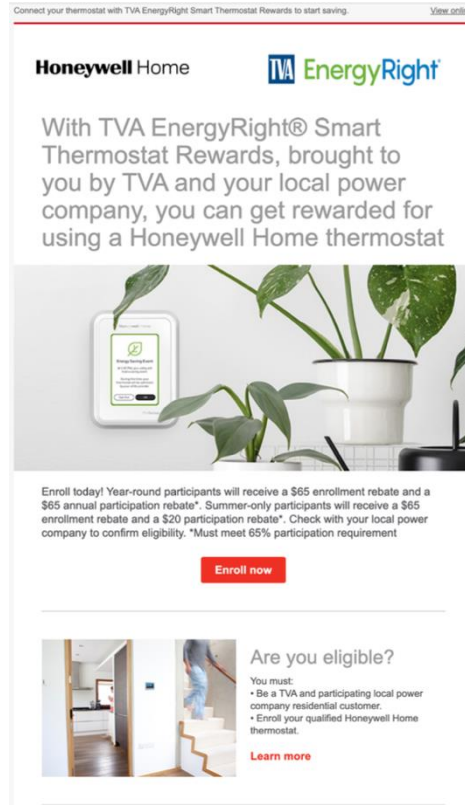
Connect your thermostat with TVA EnergyRight Smart Thermostat Rewards to start saving. View onli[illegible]

Honeywell Home

TVA EnergyRight

With TVA EnergyRight® Smart Thermostat Rewards, brought to you by TVA and your local power company, you can get rewarded for using a Honeywell Home thermostat

Energy Saving Event

Enroll today! Year-round participants will receive a $65 enrollment rebate and a $65 annual participation rebate*. Summer-only participants will receive a $65 enrollment rebate and a $20 participation rebate*. Check with your local power company to confirm eligibility. *Must meet 65% participation requirement

Enroll now

Are you eligible?

You must:
• Be a TVA and participating local power company residential customer.
• Enroll your qualified Honeywell Home thermostat.

Learn more